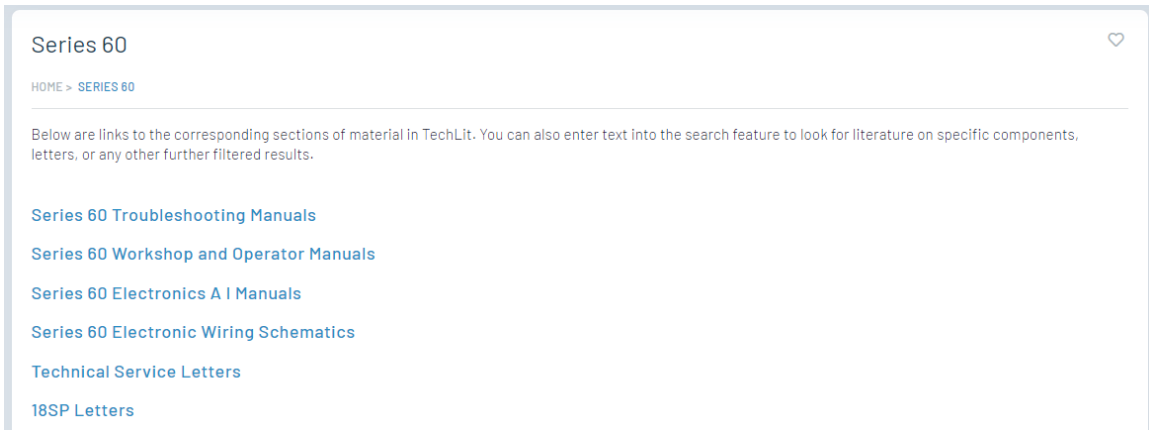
Series 60

HOME > SERIES 60

Below are links to the corresponding sections of material in TechLit. You can also enter text into the search feature to look for literature on specific components, letters, or any other further filtered results.

Series 60 Troubleshooting Manuals

Series 60 Workshop and Operator Manuals

Series 60 Electronics A I Manuals

Series 60 Electronic Wiring Schematics

Technical Service Letters

18SP Letters